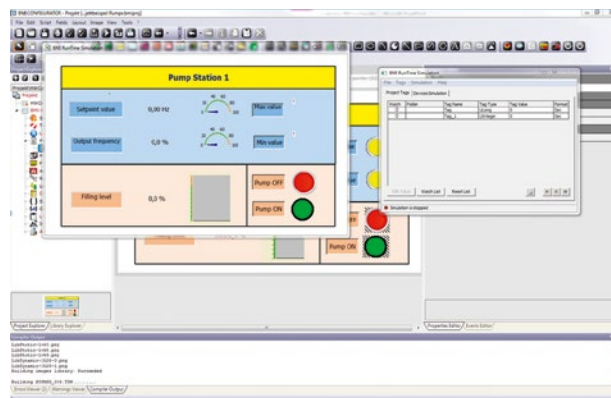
BNR CONFIGURATOR - Projekt [...]
File Edit Script Fields Layout Image View Tools ?
BNR RunTime Simulation

Pump Station 1

Setpoint value
0,00 Hz
Max value

Output frequency
0,0 %
Min value

Filling level
0,0 %
Pump OFF
Pump ON

Pump ON

BNR RunTime Simulator
File Tags Simulation Help
Project Tags
Devices Simulation
Watch
Folder
Tag Name
Tag Type
Tag Value
Format
Tag
Tag_1
Edit Value
Watch List
Reset List
Simulation is stopped

Project Explorer
Library Explorer
Properties Editor
Events Editor
Compiler Output
Building images library: Succeeded
Building SYMBOL_DS.TBB ...
Errors Viewer
Warnings Viewer
Compiler Output